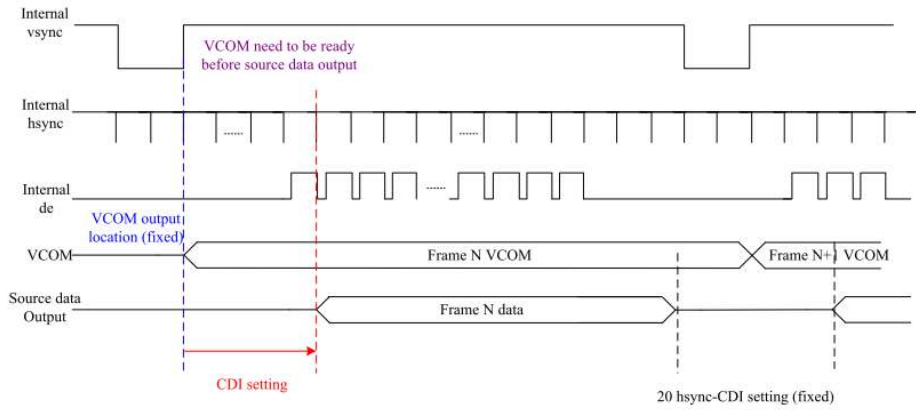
Internal vsync

VCOM need to be ready before source data output

Internal hsync

......

......

Internal de

......

VCOM output location (fixed)

VCOM

Frame N VCOM

Frame N+1 VCOM

Source data Output

Frame N data

CDI setting

20 hsync-CDI setting (fixed)